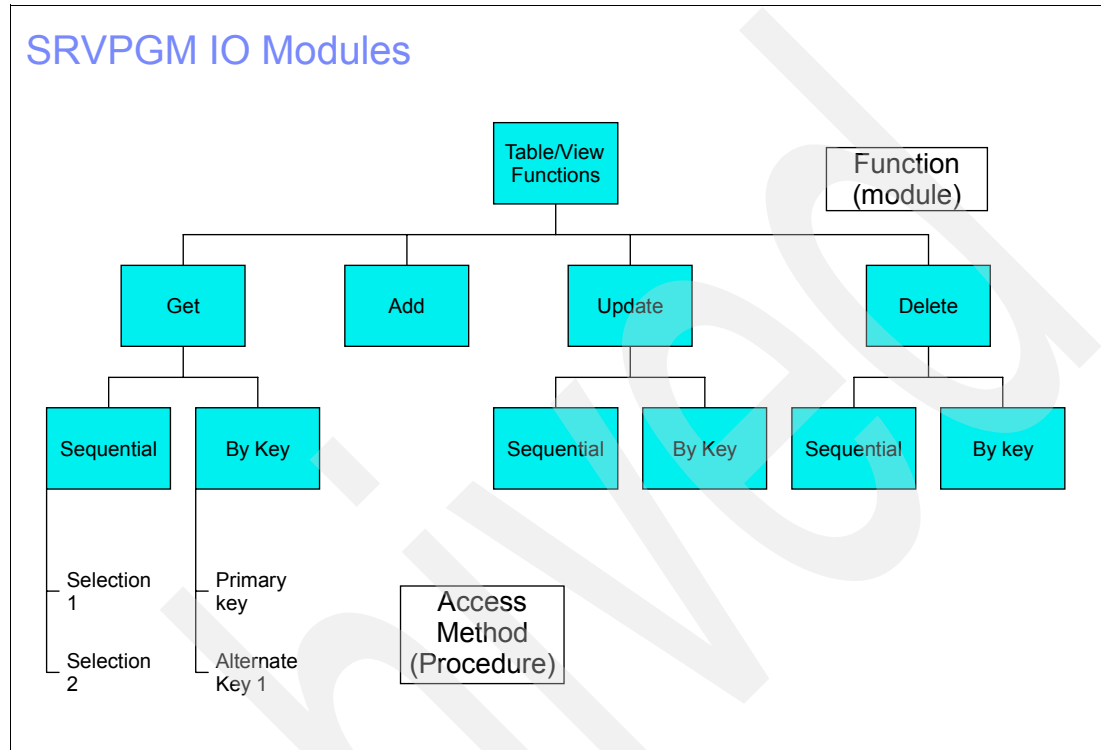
SRVPGM IO Modules

Table/View Functions

Function (module)

Get

Add

Update

Delete

Sequential

By Key

Sequential

By Key

Sequential

By key

Selection 1

Selection 2

Primary key

Alternate Key 1

Access Method (Procedure)